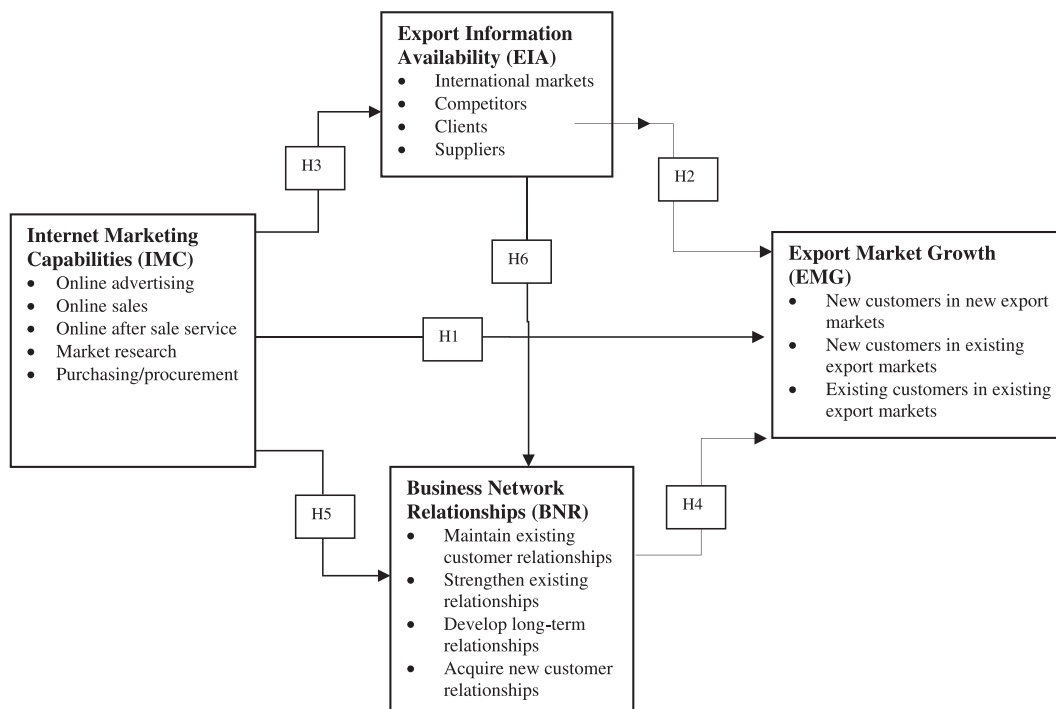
Export Information Availability (EIA)
- International markets
- Competitors
- Clients
- Suppliers

H3

H2

Internet Marketing Capabilities (IMC)
- Online advertising
- Online sales
- Online after sale service
- Market research
- Purchasing/procurement

H6

Export Market Growth (EMG)
- New customers in new export markets
- New customers in existing export markets
- Existing customers in existing export markets

H1

H5

Business Network Relationships (BNR)
- Maintain existing customer relationships
- Strengthen existing relationships
- Develop long-term relationships
- Acquire new customer relationships

H4